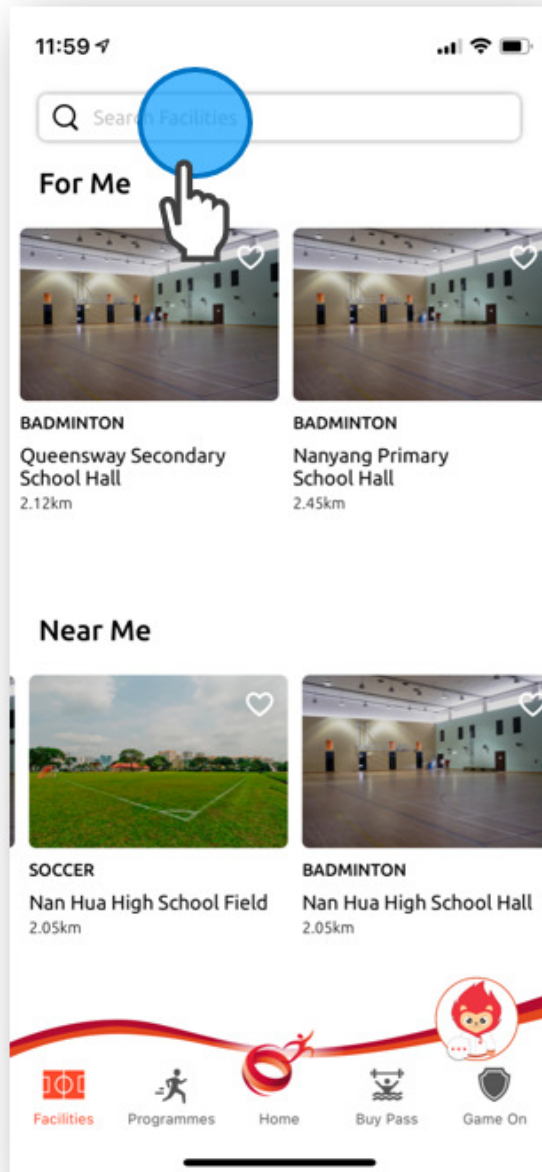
11:59

Search Facilities

For Me

BADMINTON
Queensway Secondary School Hall
2.12km

BADMINTON
Nanyang Primary School Hall
2.45km

Near Me

SOCCER
Nan Hua High School Field
2.05km

BADMINTON
Nan Hua High School Hall
2.05km

Facilities
Programmes
Home
Buy Pass
Game On